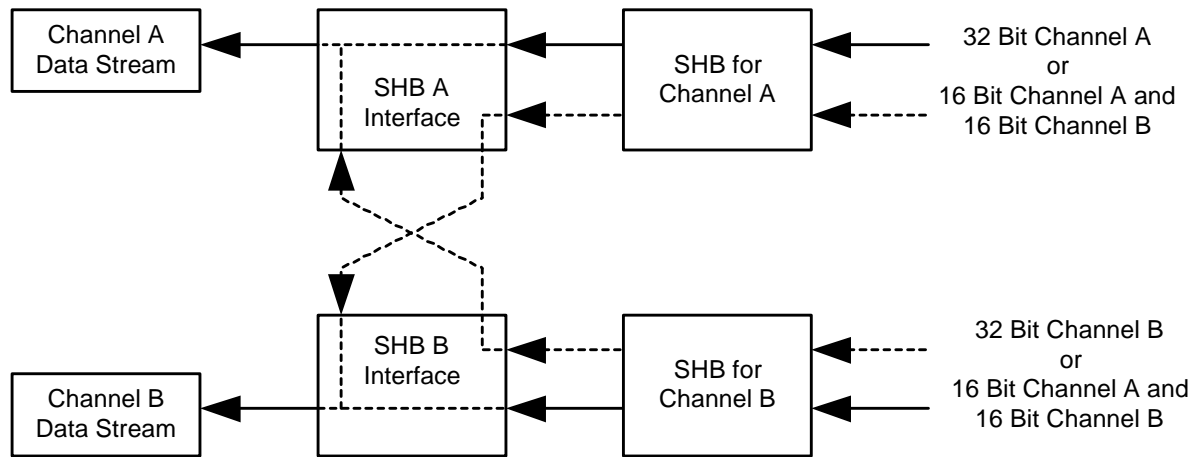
Channel A Data Stream

SHB A Interface

SHB for Channel A

32 Bit Channel A
or
16 Bit Channel A and
16 Bit Channel B

SHB B Interface

SHB for Channel B

32 Bit Channel B
or
16 Bit Channel A and
16 Bit Channel B

Channel B Data Stream